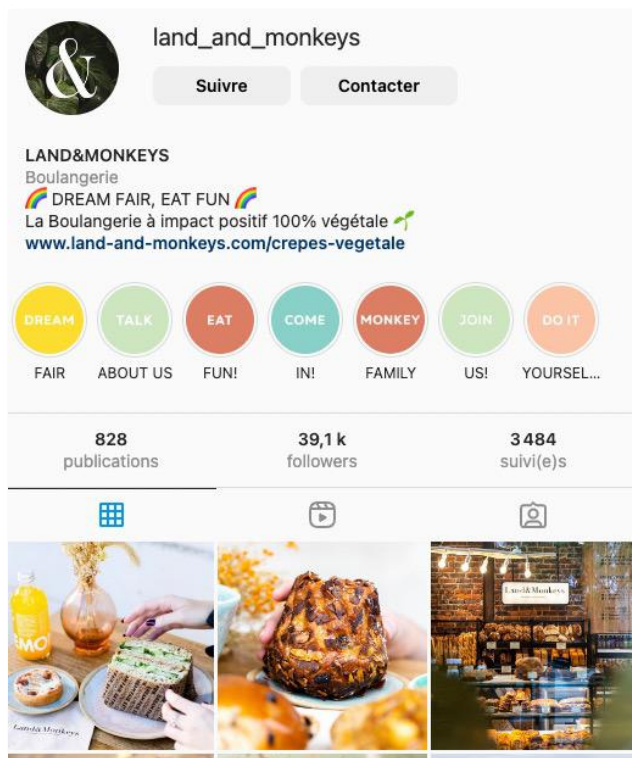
land_and_monkeys

Suivre Contacter

LAND&MONKEYS
Boulangerie
🌈 DREAM FAIR, EAT FUN 🌈
La Boulangerie à impact positif 100% végétale 🌱
www.land-and-monkeys.com/crepes-vegetale

DREAM FAIR
TALK ABOUT US
EAT FUN!
COME IN!
MONKEY FAMILY
JOIN US!
DO IT YOURSEL...

828 publications
39,1 k followers
3484 suivi(e)s

EMO
Land& Monkeys
Land&Monkeys